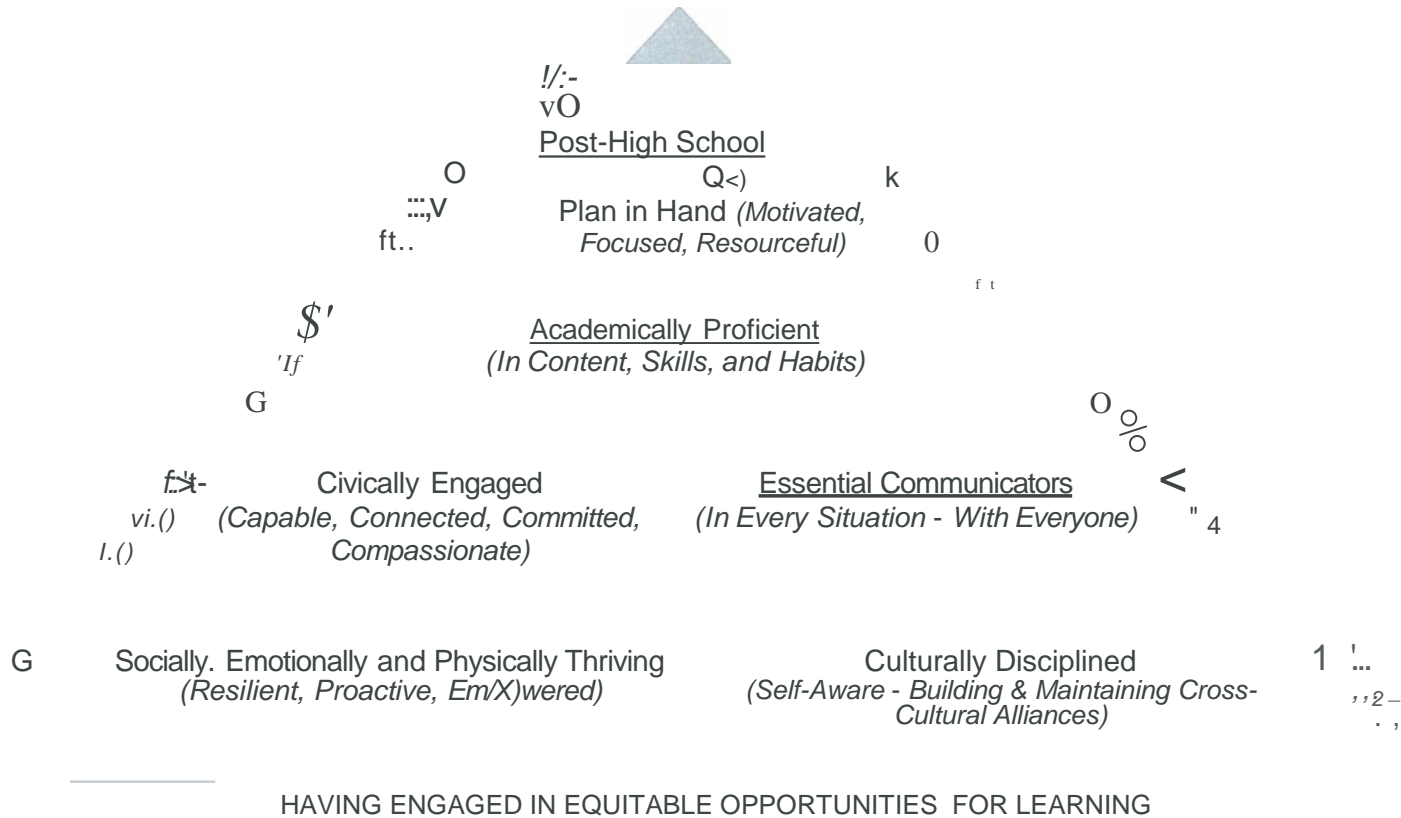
!/:-
vO
Post-High School
O Q<) k
:::,v Plan in Hand (Motivated, Focused, Resourceful) 0
ft..
f t

$'
'If
Academically Proficient
(In Content, Skills, and Habits)

G O %

f:'t-
vi.()
l.()
Civically Engaged
(Capable, Connected, Committed, Compassionate)

Essential Communicators
(In Every Situation - With Everyone)
< " 4

G Socially. Emotionally and Physically Thriving
(Resilient, Proactive, Em/X)wered)

Culturally Disciplined
(Self-Aware - Building & Maintaining Cross-Cultural Alliances)
1 '...
,,2 –
. ,

HAVING ENGAGED IN EQUITABLE OPPORTUNITIES FOR LEARNING